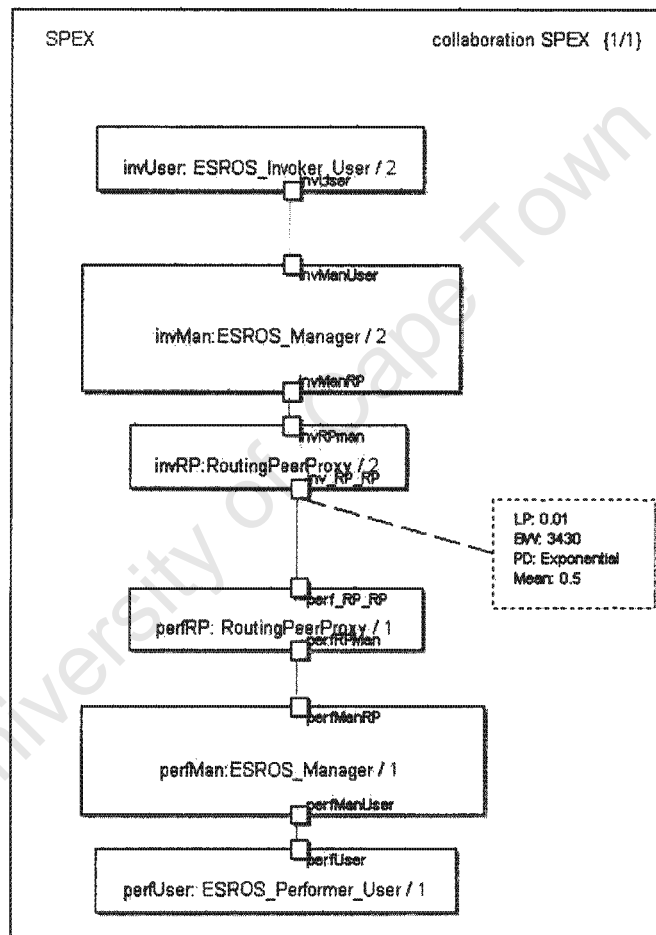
SPEX

collaboration SPEX {1/1}

invUser: ESROS_Invoker_User / 2

invUser

invManUser

invMan:ESROS_Manager / 2

invManRP

invRPman

invRP:RoutingPeerProxy / 2

inv_RP_RP

LP: 0.01
BW: 3430
PD: Exponential
Mean: 0.5

perf_RP_RP

perfRP: RoutingPeerProxy / 1

perfRPman

perfManRP

perfMan:ESROS_Manager / 1

perfManUser

perfUser

perfUser: ESROS_Performer_User / 1

University of Cape Town